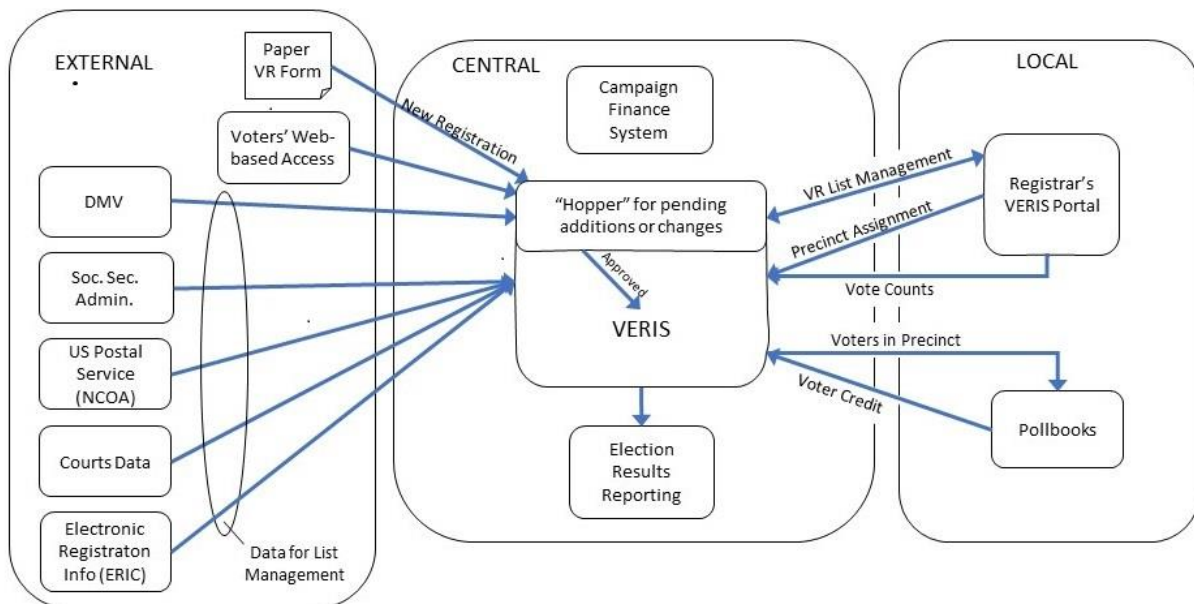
EXTERNAL

Paper VR Form

Voters' Web-based Access

DMV

Soc. Sec. Admin.

US Postal Service (NCOA)

Courts Data

Electronic Registraton Info (ERIC)

Data for List Management

CENTRAL

Campaign Finance System

New Registration

"Hopper" for pending additions or changes

Approved

VERIS

Election Results Reporting

LOCAL

VR List Management

Precinct Assignment

Registrar's VERIS Portal

Vote Counts

Voters in Precinct

Voter Credit

Pollbooks